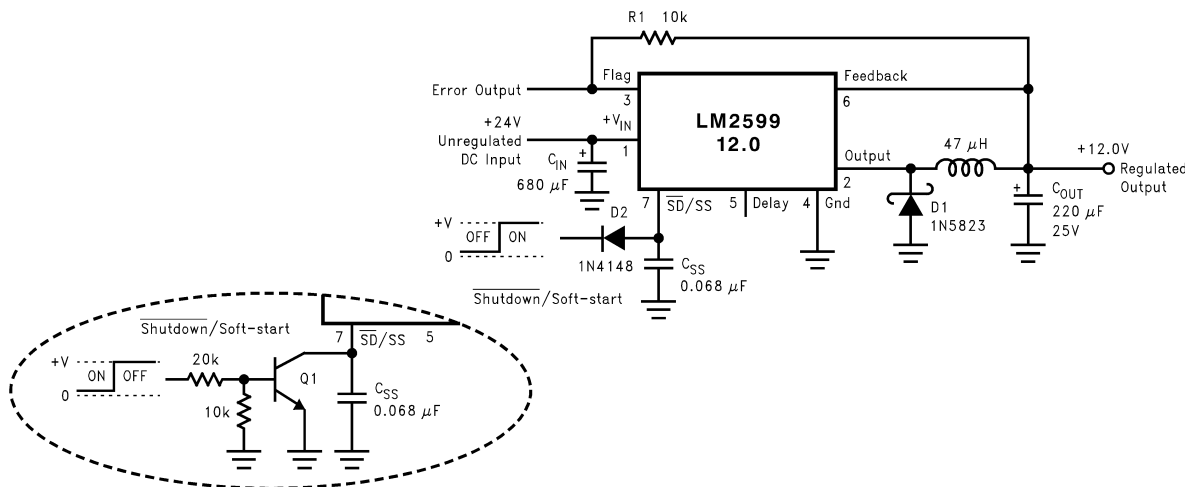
R1 10k

Error Output

Flag

3

Feedback

6

+24V Unregulated DC Input

$+V_{IN}$

1

LM2599 12.0

$C_{IN}$

680 $\mu$F

Output

2

47 $\mu$H

+12.0V

Regulated Output

$C_{OUT}$

220 $\mu$F

25V

7

$\overline{SD}$/SS

5

Delay

4

Gnd

D1

1N5823

D2

+V

OFF

ON

0

1N4148

$C_{SS}$

0.068 $\mu$F

$\overline{Shutdown}$/Soft-start

$\overline{Shutdown}$/Soft-start

7

$\overline{SD}$/SS

5

+V

ON

OFF

0

20k

Q1

10k

$C_{SS}$

0.068 $\mu$F